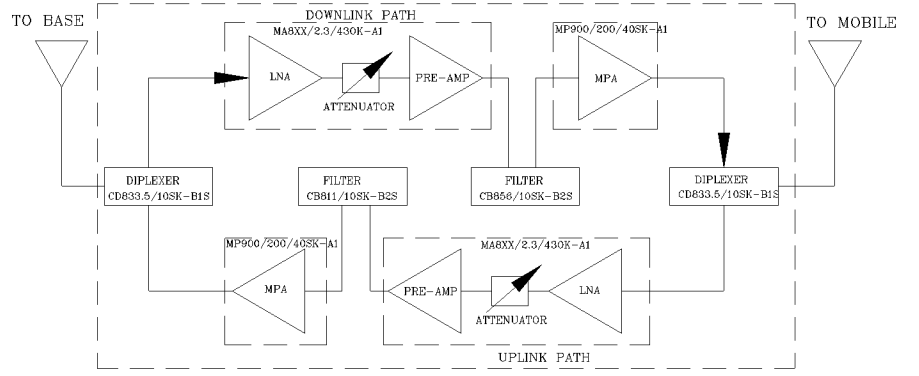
TO BASE

DOWNLINK PATH

MA8XX/2.3/430K-A1

LNA

ATTENUATOR

PRE-AMP

MP900/200/40SK-A1

MPA

TO MOBILE

DIPLEXER
CD833.5/10SK-B1S

FILTER
CB811/10SK-B2S

FILTER
CB858/10SK-B2S

DIPLEXER
CD833.5/10SK-B1S

MP900/200/40SK-A1

MPA

MA8XX/2.3/430K-A1

PRE-AMP

ATTENUATOR

LNA

UPLINK PATH